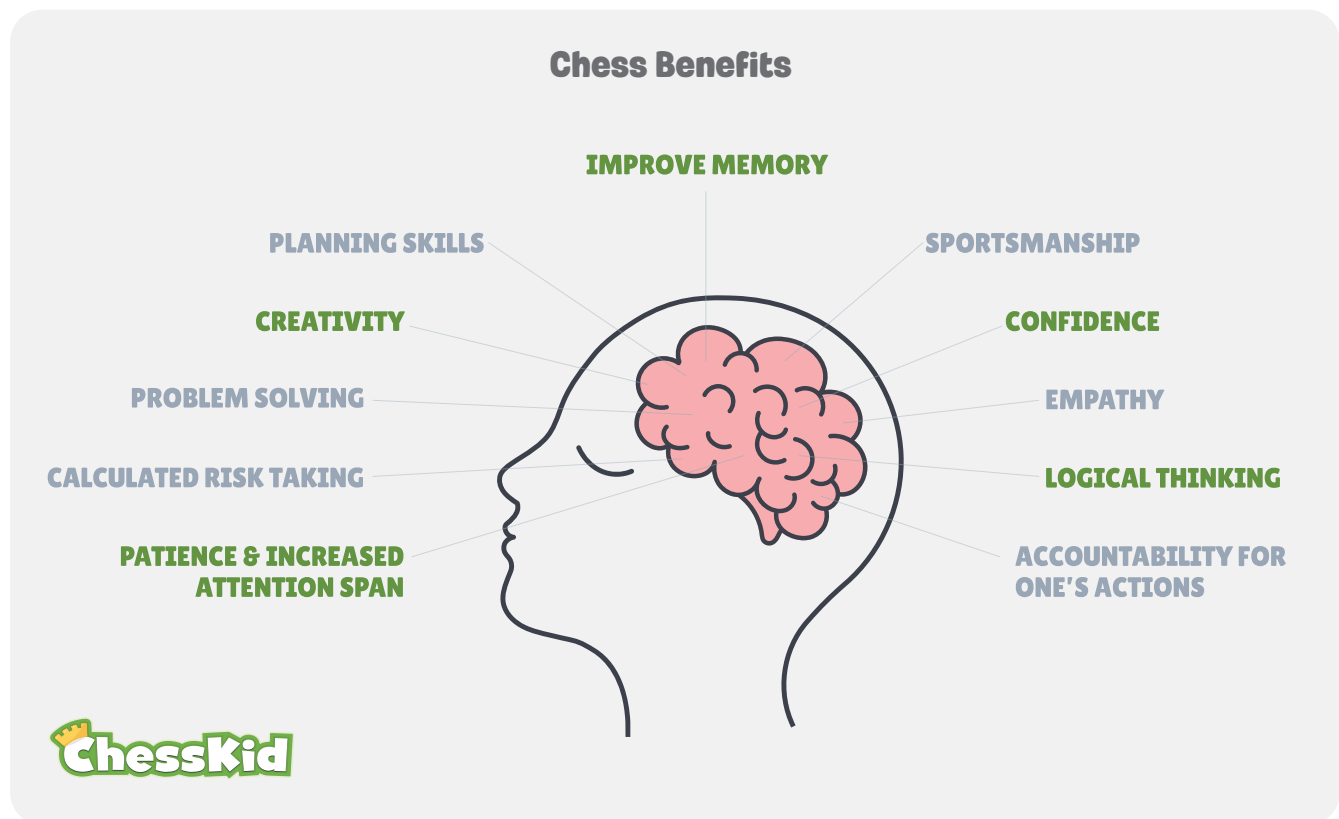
Chess Benefits

IMPROVE MEMORY

PLANNING SKILLS

SPORTSMANSHIP

CREATIVITY

CONFIDENCE

PROBLEM SOLVING

EMPATHY

CALCULATED RISK TAKING

LOGICAL THINKING

PATIENCE & INCREASED ATTENTION SPAN

ACCOUNTABILITY FOR ONE'S ACTIONS

ChessKid